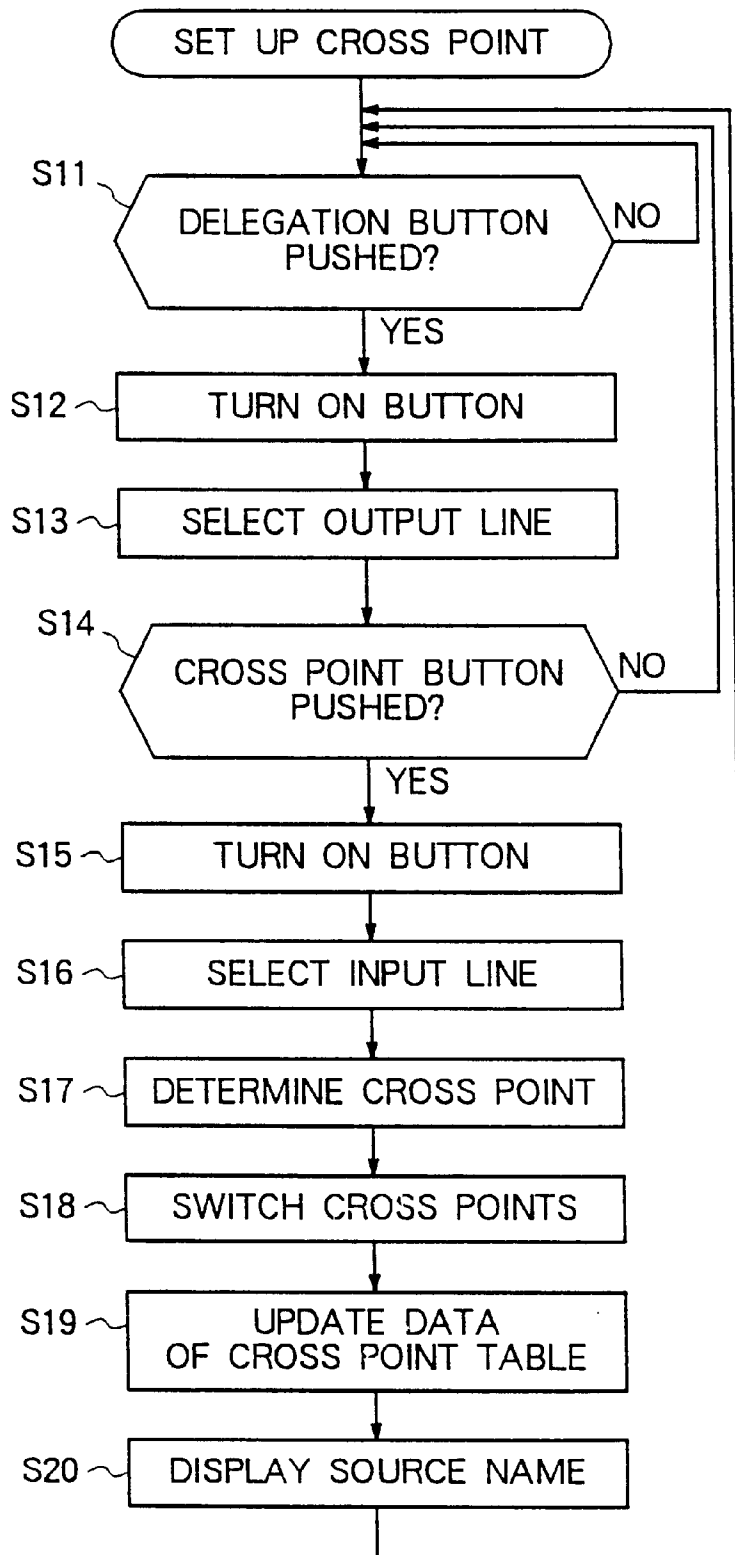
SET UP CROSS POINT

S11
DELEGATION BUTTON PUSHED?
NO
YES

S12
TURN ON BUTTON

S13
SELECT OUTPUT LINE

S14
CROSS POINT BUTTON PUSHED?
NO
YES

S15
TURN ON BUTTON

S16
SELECT INPUT LINE

S17
DETERMINE CROSS POINT

S18
SWITCH CROSS POINTS

S19
UPDATE DATA OF CROSS POINT TABLE

S20
DISPLAY SOURCE NAME